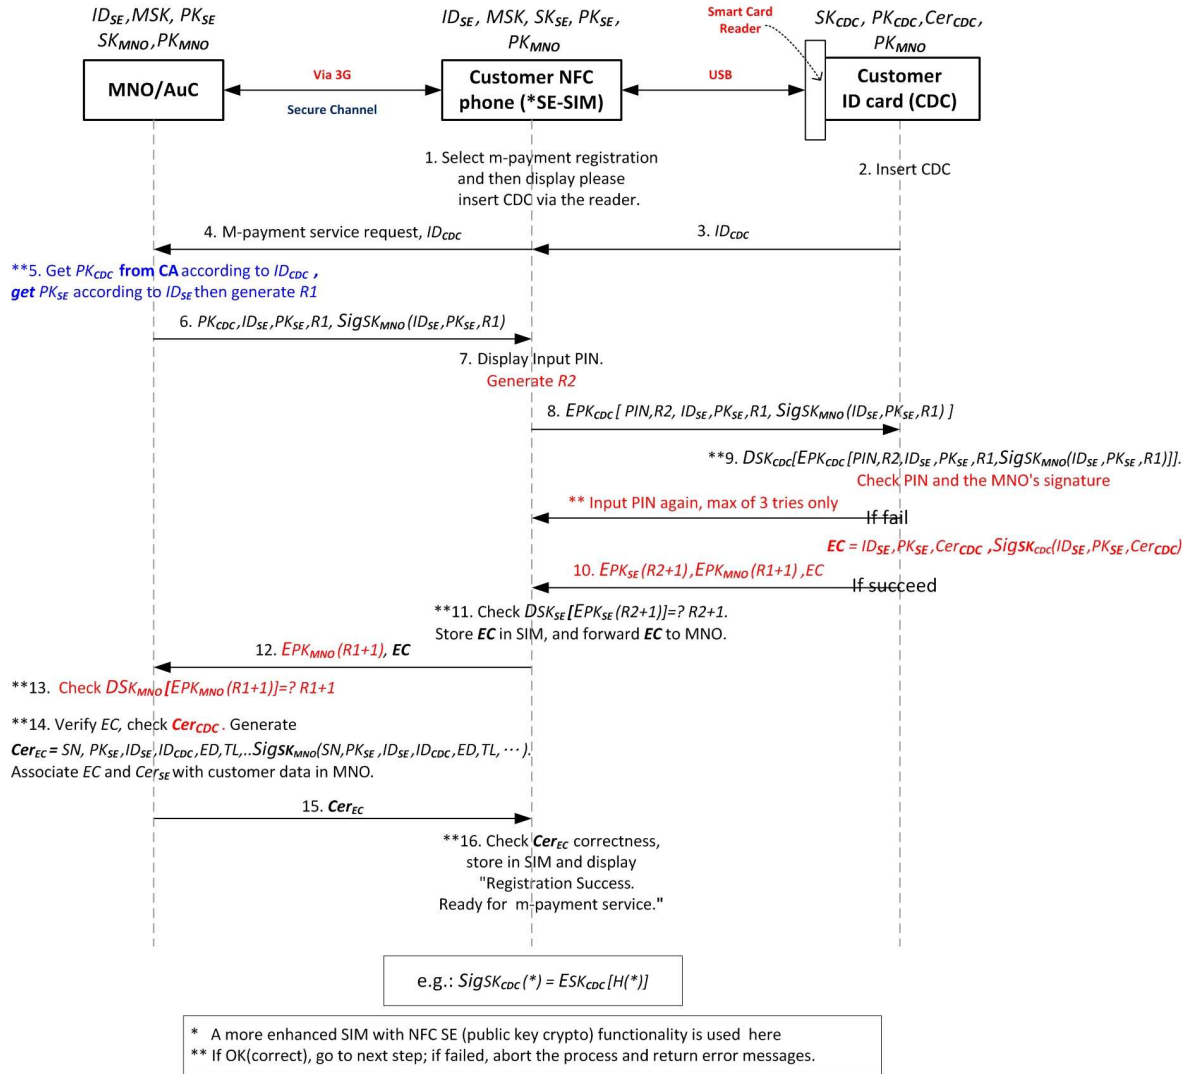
$ID_{SE}$, MSK, $PK_{SE}$
$SK_{MNO}$, $PK_{MNO}$

$ID_{SE}$, MSK, $SK_{SE}$, $PK_{SE}$,
$PK_{MNO}$

Smart Card Reader

$SK_{CDC}$, $PK_{CDC}$, $Cer_{CDC}$,
$PK_{MNO}$

MNO/AuC

Via 3G

Secure Channel

Customer NFC phone (*SE-SIM)

USB

Customer ID card (CDC)

1. Select m-payment registration and then display please insert CDC via the reader.

2. Insert CDC

4. M-payment service request, $ID_{CDC}$

3. $ID_{CDC}$

**5. Get $PK_{CDC}$ from CA according to $ID_{CDC}$, get $PK_{SE}$ according to $ID_{SE}$ then generate R1

6. $PK_{CDC}$, $ID_{SE}$, $PK_{SE}$, R1, $SigSK_{MNO}(ID_{SE}, PK_{SE}, R1)$

7. Display Input PIN.
Generate R2

8. $EPK_{CDC}$[ PIN, R2, $ID_{SE}$, $PK_{SE}$, R1, $SigSK_{MNO}(ID_{SE}, PK_{SE}, R1)$ ]

**9. $DSK_{CDC}$[$EPK_{CDC}$[PIN, R2, $ID_{SE}$, $PK_{SE}$, R1, $SigSK_{MNO}(ID_{SE}, PK_{SE}, R1)$]].
Check PIN and the MNO's signature

** Input PIN again, max of 3 tries only

If fail

EC = $ID_{SE}$, $PK_{SE}$, $Cer_{CDC}$, $SigSK_{CDC}(ID_{SE}, PK_{SE}, Cer_{CDC})$

10. $EPK_{SE}(R2+1)$, $EPK_{MNO}(R1+1)$, EC

If succeed

**11. Check $DSK_{SE}$[$EPK_{SE}(R2+1)$]=? R2+1.
Store EC in SIM, and forward EC to MNO.

12. $EPK_{MNO}(R1+1)$, EC

**13. Check $DSK_{MNO}$[$EPK_{MNO}(R1+1)$]=? R1+1

**14. Verify EC, check $Cer_{CDC}$. Generate
$Cer_{EC}$ = SN, $PK_{SE}$, $ID_{SE}$, $ID_{CDC}$, ED, TL,..$SigSK_{MNO}(SN, PK_{SE}, ID_{SE}, ID_{CDC}, ED, TL, \cdots)$.
Associate EC and $Cer_{SE}$ with customer data in MNO.

15. $Cer_{EC}$

**16. Check $Cer_{EC}$ correctness, store in SIM and display "Registration Success. Ready for m-payment service."

e.g.: $SigSK_{CDC}(*)$ = $ESK_{CDC}[H(*)]$

* A more enhanced SIM with NFC SE (public key crypto) functionality is used here
** If OK(correct), go to next step; if failed, abort the process and return error messages.